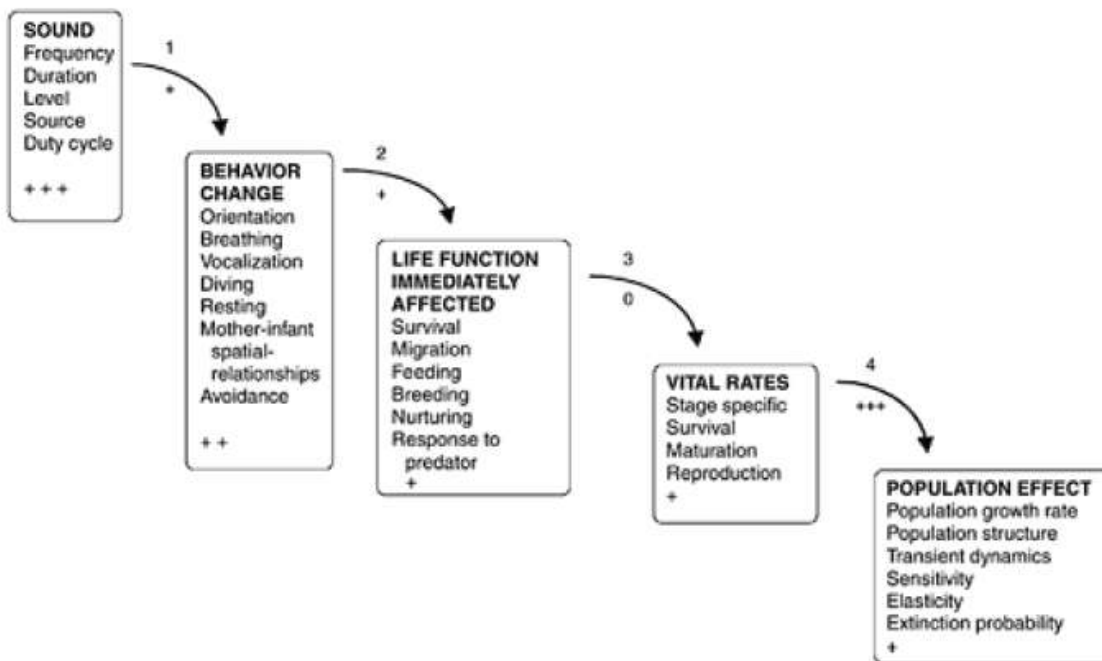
SOUND
Frequency
Duration
Level
Source
Duty cycle

+ + +

1
*

BEHAVIOR CHANGE
Orientation
Breathing
Vocalization
Diving
Resting
Mother-infant spatial-relationships
Avoidance

+ +

2
+

LIFE FUNCTION IMMEDIATELY AFFECTED
Survival
Migration
Feeding
Breeding
Nurturing
Response to predator
+

3
0

VITAL RATES
Stage specific
Survival
Maturation
Reproduction
+

4
+++

POPULATION EFFECT
Population growth rate
Population structure
Transient dynamics
Sensitivity
Elasticity
Extinction probability
+